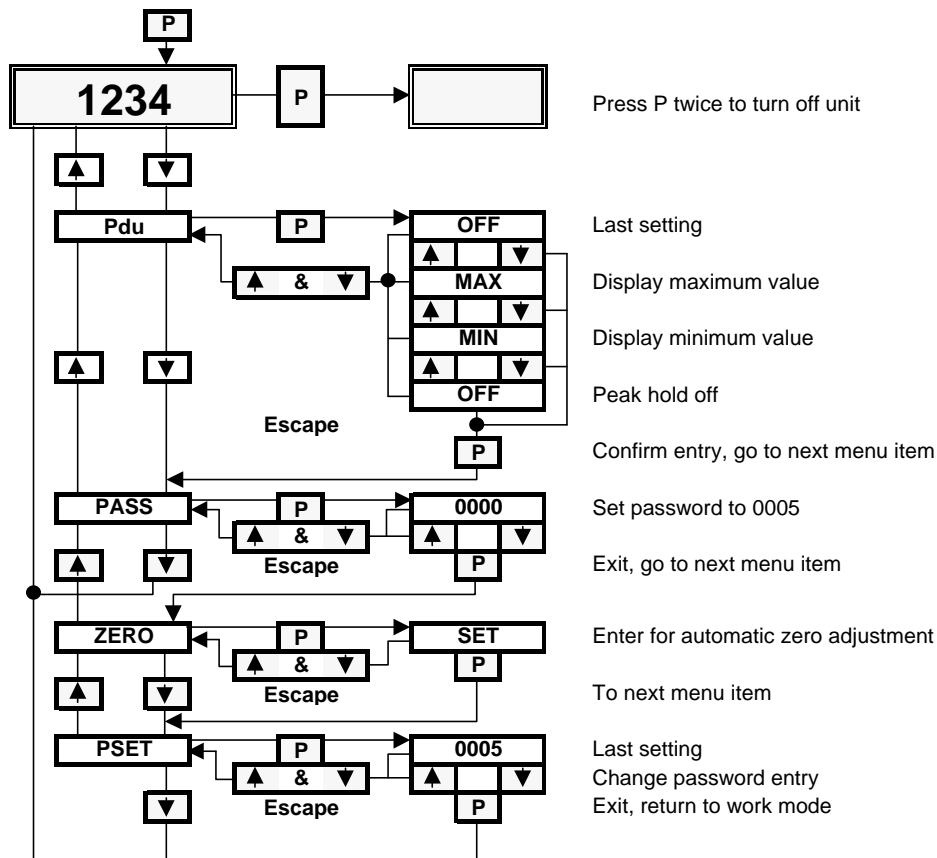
P

1234

P

Press P twice to turn off unit

▲ ▼

Pdu

P

OFF

Last setting

▲ ▼

▲ & ▼

MAX

Display maximum value

▲ ▼

MIN

Display minimum value

▲ ▼

▲ ▼

OFF

Peak hold off

Escape

P

Confirm entry, go to next menu item

PASS

P

0000

Set password to 0005

▲ & ▼

▲ ▼

▲ ▼

Escape

P

Exit, go to next menu item

ZERO

P

SET

Enter for automatic zero adjustment

▲ & ▼

P

▲ ▼

Escape

To next menu item

PSET

P

0005

Last setting

▲ & ▼

▲ ▼

Change password entry

▼

Escape

P

Exit, return to work mode